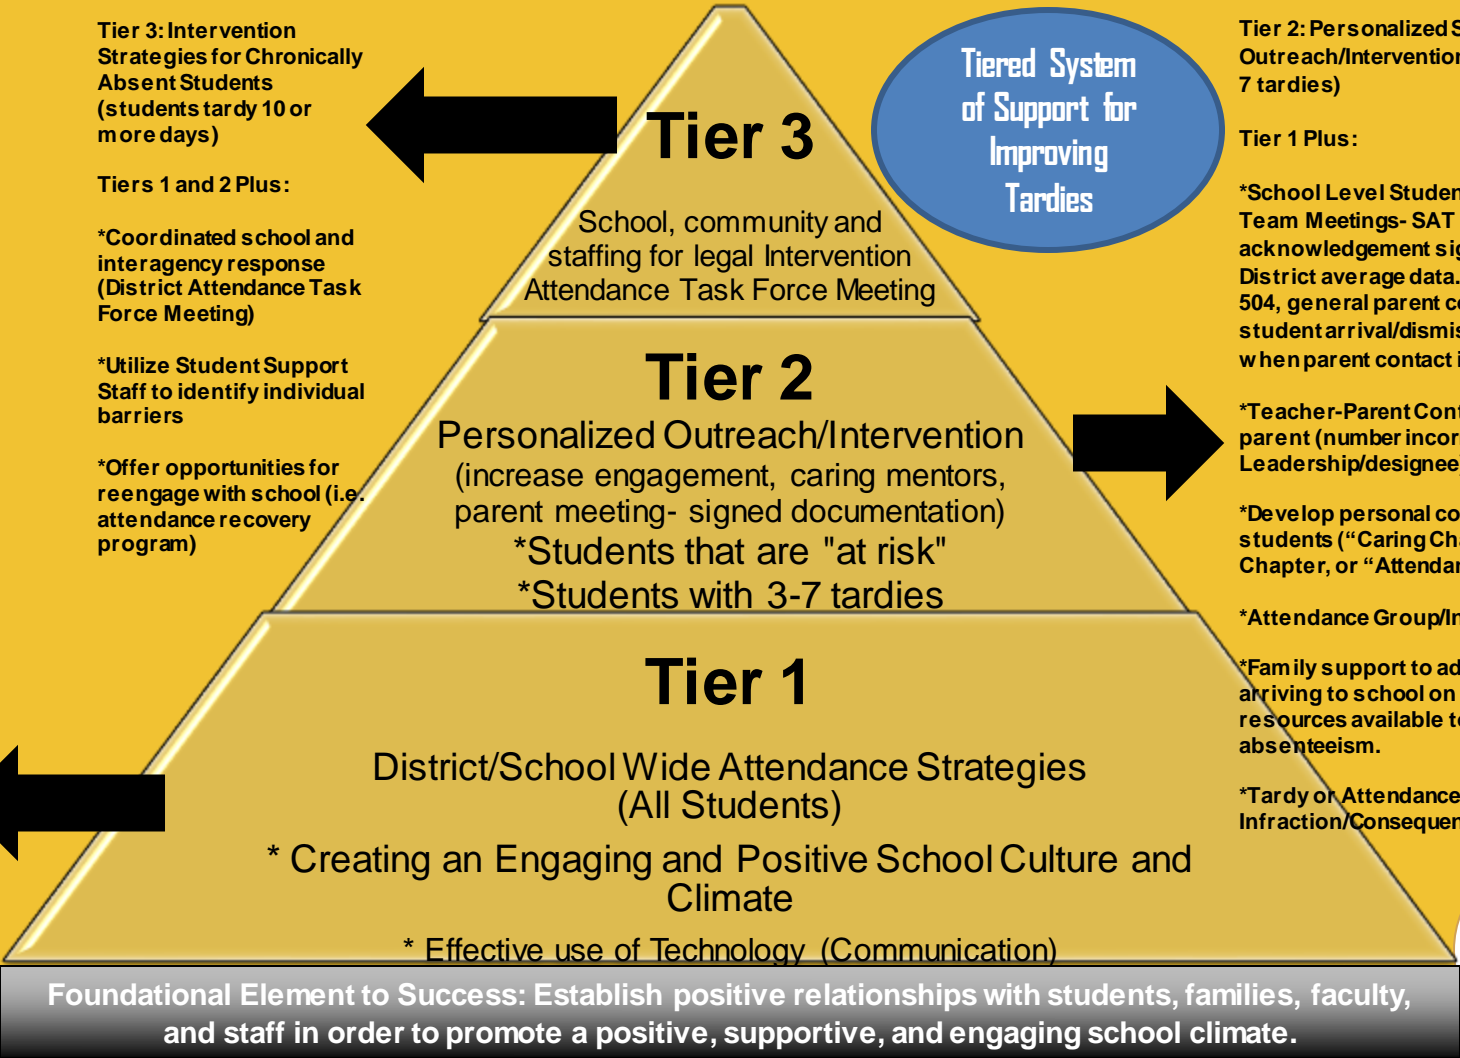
Tier 3: Intervention Strategies for Chronically Absent Students (students tardy 10 or more days)

Tiers 1 and 2 Plus:

*Coordinated school and interagency response (District Attendance Task Force Meeting)

*Utilize Student Support Staff to identify individual barriers

*Offer opportunities for reengage with school (i.e. attendance recovery program)

Tier 3

School, community and staffing for legal Intervention Attendance Task Force Meeting

Tiered System of Support for Improving Tardies

Tier 2

Personalized Outreach/Intervention (increase engagement, caring mentors, parent meeting- signed documentation)
*Students that are "at risk"
*Students with 3-7 tardies

Tier 1

District/School Wide Attendance Strategies (All Students)
* Creating an Engaging and Positive School Culture and Climate
* Effective use of Technology (Communication)

Tier 2: Personalized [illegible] Outreach/Interventio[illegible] 7 tardies)

Tier 1 Plus:

*School Level Studen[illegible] Team Meetings- SAT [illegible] acknowledgement sig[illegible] District average data. 504, general parent c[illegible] student arrival/dismis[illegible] when parent contact i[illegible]

*Teacher-Parent Cont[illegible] parent (number incor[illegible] Leadership/designee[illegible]

*Develop personal co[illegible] students ("Caring Ch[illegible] Chapter, or "Attendar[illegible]

*Attendance Group/In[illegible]

*Family support to ad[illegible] arriving to school on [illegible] resources available t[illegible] absenteeism.

*Tardy or Attendance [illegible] Infraction/Consequen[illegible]

Foundational Element to Success: Establish positive relationships with students, families, faculty, and staff in order to promote a positive, supportive, and engaging school climate.